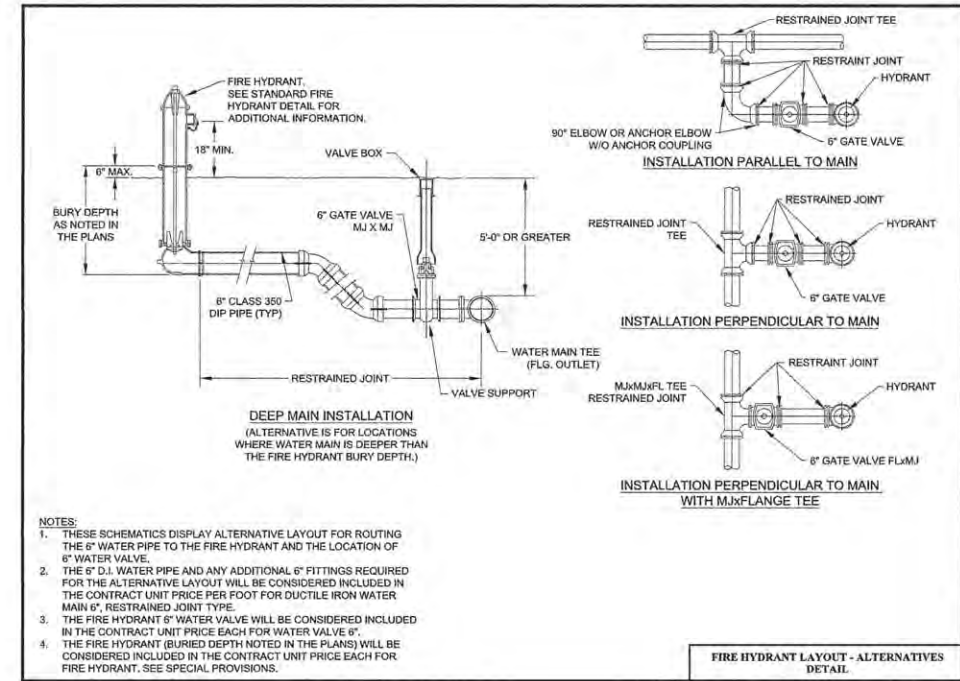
FIRE HYDRANT. SEE STANDARD FIRE HYDRANT DETAIL FOR ADDITIONAL INFORMATION.

18" MIN.

6" MAX.

BURY DEPTH AS NOTED IN THE PLANS

VALVE BOX

6" GATE VALVE MJ X MJ

5'-0" OR GREATER

6" CLASS 350 DIP PIPE (TYP)

WATER MAIN TEE (FLG. OUTLET)

RESTRAINED JOINT

VALVE SUPPORT

DEEP MAIN INSTALLATION

(ALTERNATIVE IS FOR LOCATIONS WHERE WATER MAIN IS DEEPER THAN THE FIRE HYDRANT BURY DEPTH.)

RESTRAINED JOINT TEE

RESTRAINT JOINT

HYDRANT

90° ELBOW OR ANCHOR ELBOW W/O ANCHOR COUPLING

6" GATE VALVE

INSTALLATION PARALLEL TO MAIN

RESTRAINED JOINT

RESTRAINED JOINT TEE

HYDRANT

6" GATE VALVE

INSTALLATION PERPENDICULAR TO MAIN

RESTRAINT JOINT

MJxMJxFL TEE RESTRAINED JOINT

HYDRANT

6" GATE VALVE FLxMJ

INSTALLATION PERPENDICULAR TO MAIN WITH MJxFLANGE TEE

NOTES:
1. THESE SCHEMATICS DISPLAY ALTERNATIVE LAYOUT FOR ROUTING THE 6" WATER PIPE TO THE FIRE HYDRANT AND THE LOCATION OF 6" WATER VALVE.
2. THE 6" D.I. WATER PIPE AND ANY ADDITIONAL 6" FITTINGS REQUIRED FOR THE ALTERNATIVE LAYOUT WILL BE CONSIDERED INCLUDED IN THE CONTRACT UNIT PRICE PER FOOT FOR DUCTILE IRON WATER MAIN 6", RESTRAINED JOINT TYPE.
3. THE FIRE HYDRANT 6" WATER VALVE WILL BE CONSIDERED INCLUDED IN THE CONTRACT UNIT PRICE EACH FOR WATER VALVE 6".
4. THE FIRE HYDRANT (BURIED DEPTH NOTED IN THE PLANS) WILL BE CONSIDERED INCLUDED IN THE CONTRACT UNIT PRICE EACH FOR FIRE HYDRANT. SEE SPECIAL PROVISIONS.

FIRE HYDRANT LAYOUT - ALTERNATIVES DETAIL